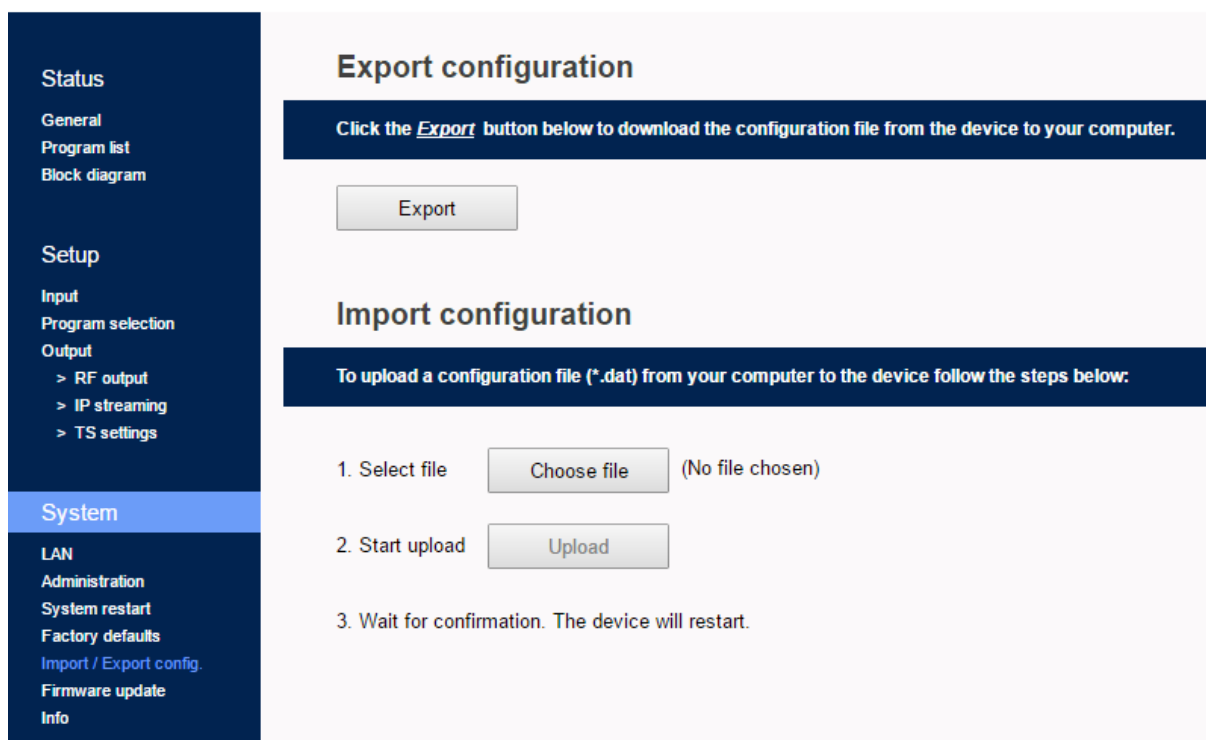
Status
General
Program list
Block diagram

Setup
Input
Program selection
Output
> RF output
> IP streaming
> TS settings

System
LAN
Administration
System restart
Factory defaults
Import / Export config.
Firmware update
Info

Export configuration

Click the *Export* button below to download the configuration file from the device to your computer.

Export

Import configuration

To upload a configuration file (*.dat) from your computer to the device follow the steps below:

1. Select file Choose file (No file chosen)

2. Start upload Upload

3. Wait for confirmation. The device will restart.